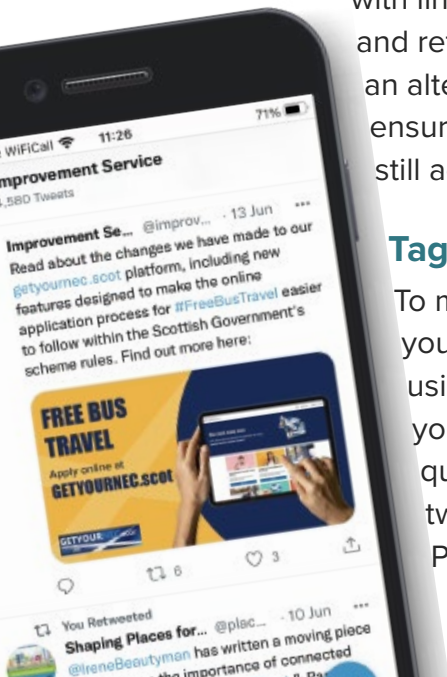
WiFiCall 11:26 71%

Improvement Service
4,580 Tweets

Improvement Se... @improv... · 13 Jun ···
Read about the changes we have made to our getyournec.scot platform, including new features designed to make the online application process for #FreeBusTravel easier to follow within the Scottish Government's scheme rules. Find out more here:

FREE BUS TRAVEL
Apply online at
GETYOURNEC.scot

GETYOUR

6 3

You Retweeted
Shaping Places for... @plac... · 10 Jun ···
@IreneBeautyman has written a moving piece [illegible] the importance of connected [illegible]

with lin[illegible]
and ret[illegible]
an alte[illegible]
ensur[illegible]
still a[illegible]

Tag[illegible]

To m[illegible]
you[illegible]
usi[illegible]
yo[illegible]
qu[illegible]
tw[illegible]
P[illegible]